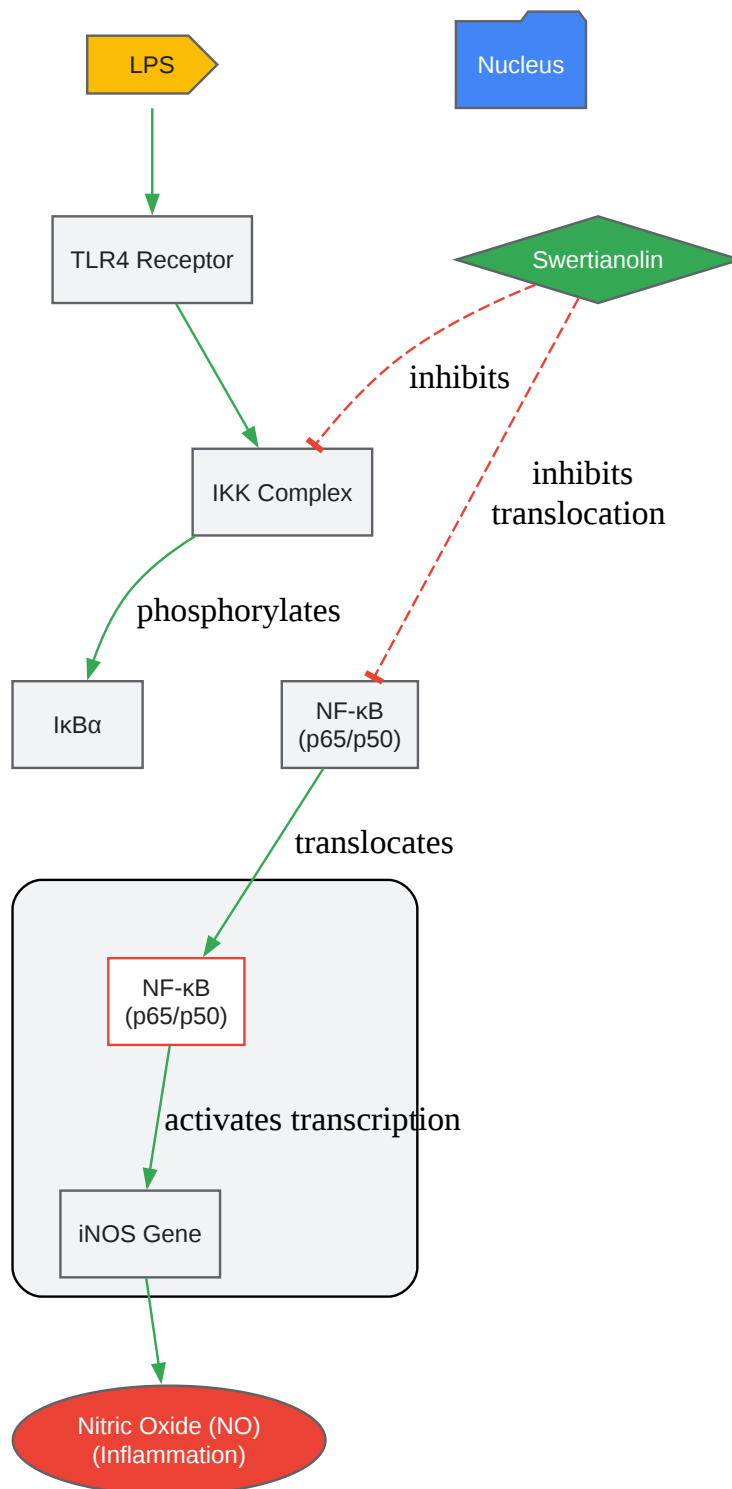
LPS

Nucleus

TLR4 Receptor

Swertianolin

inhibits

inhibits translocation

IKK Complex

phosphorylates

IκBα

NF-κB (p65/p50)

translocates

NF-κB (p65/p50)

activates transcription

iNOS Gene

Nitric Oxide (NO) (Inflammation)